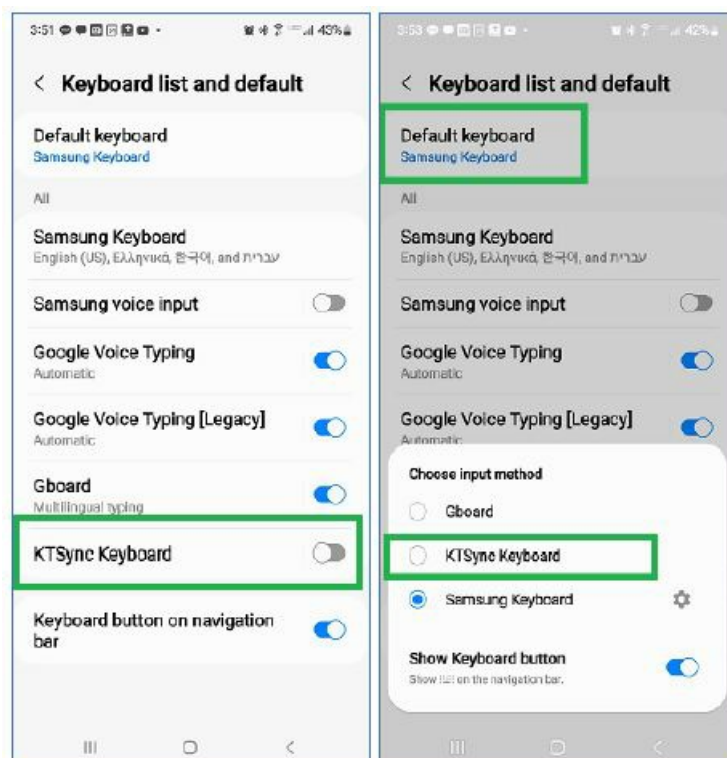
3:51 43%

< Keyboard list and default

Default keyboard
Samsung Keyboard

All

Samsung Keyboard
English (US), Ελληνικά, 한국어, and עברית

Samsung voice input

Google Voice Typing
Automatic

Google Voice Typing [Legacy]
Automatic

Gboard
Multilingual typing

KTSync Keyboard

Keyboard button on navigation bar

3:53 42%

< Keyboard list and default

Default keyboard
Samsung Keyboard

All

Samsung Keyboard
English (US), Ελληνικά, 한국어, and עברית

Samsung voice input

Google Voice Typing
Automatic

Google Voice Typing [Legacy]
Automatic

Choose input method

Gboard

KTSync Keyboard

Samsung Keyboard

Show Keyboard button
Show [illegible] on the navigation bar.